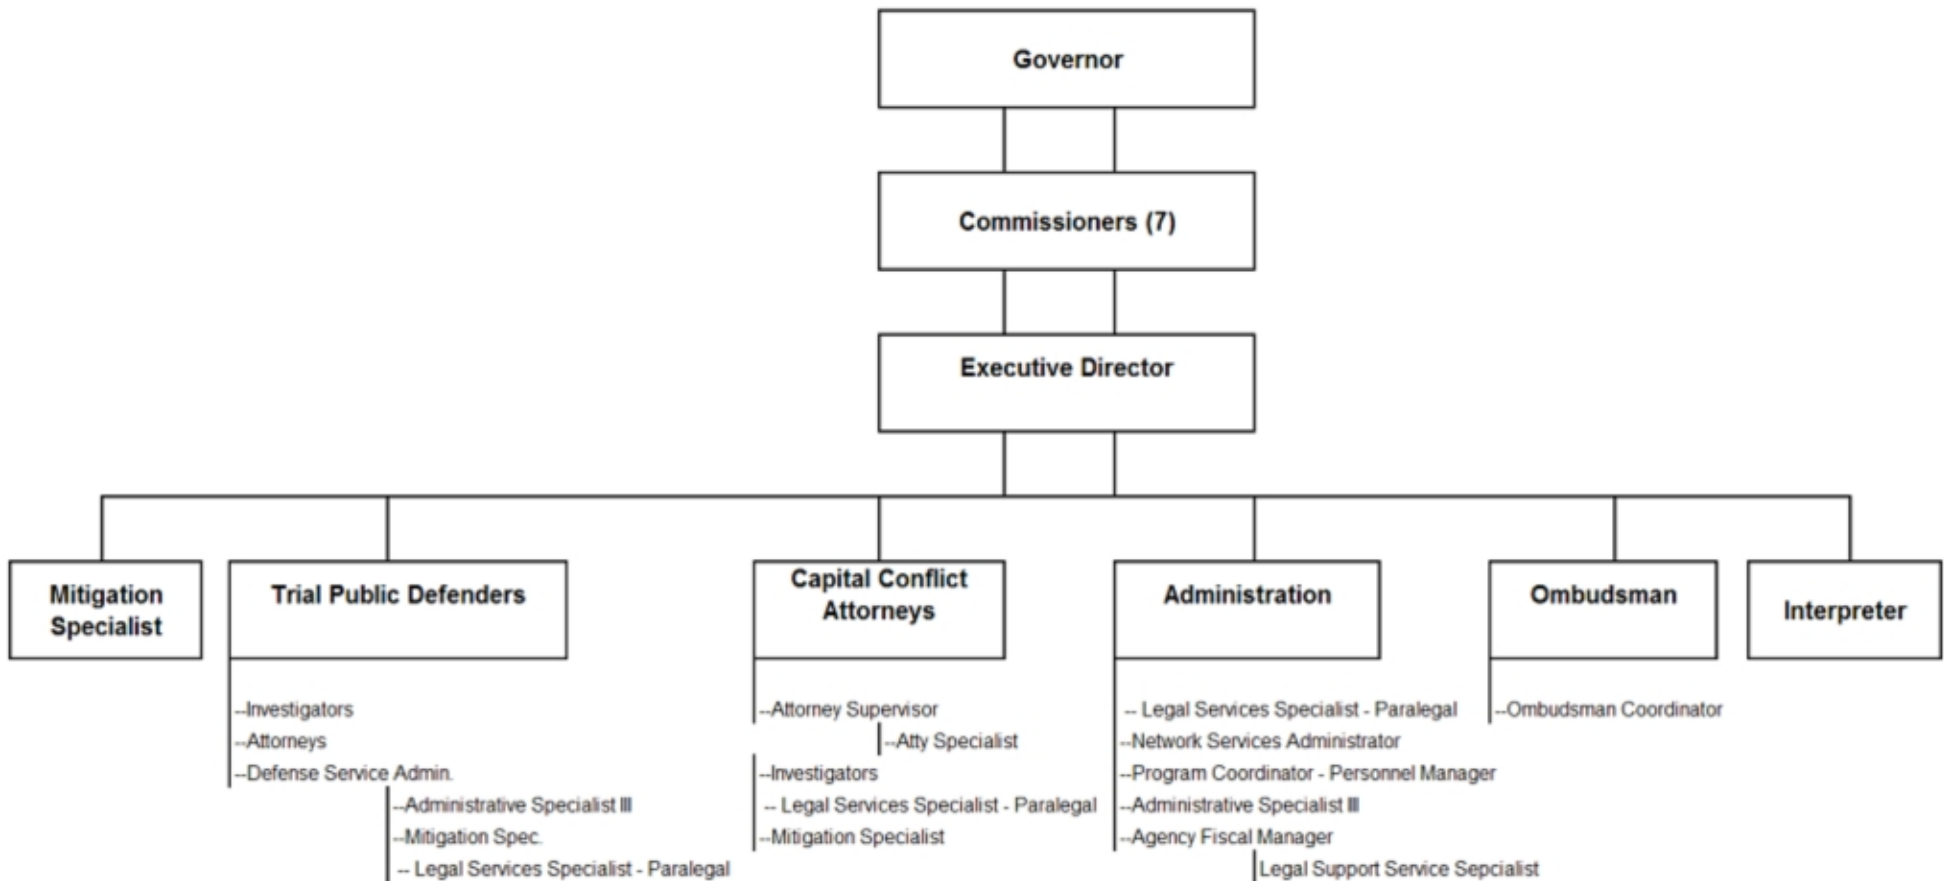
Governor

Commissioners (7)

Executive Director

Mitigation Specialist

Trial Public Defenders

--Investigators
--Attorneys
--Defense Service Admin.
--Administrative Specialist III
--Mitigation Spec.
-- Legal Services Specialist - Paralegal

Capital Conflict Attorneys

--Attorney Supervisor
--Atty Specialist
--Investigators
-- Legal Services Specialist - Paralegal
--Mitigation Specialist

Administration

-- Legal Services Specialist - Paralegal
--Network Services Administrator
--Program Coordinator - Personnel Manager
--Administrative Specialist III
--Agency Fiscal Manager
Legal Support Service Sepcialist

Ombudsman

--Ombudsman Coordinator

Interpreter